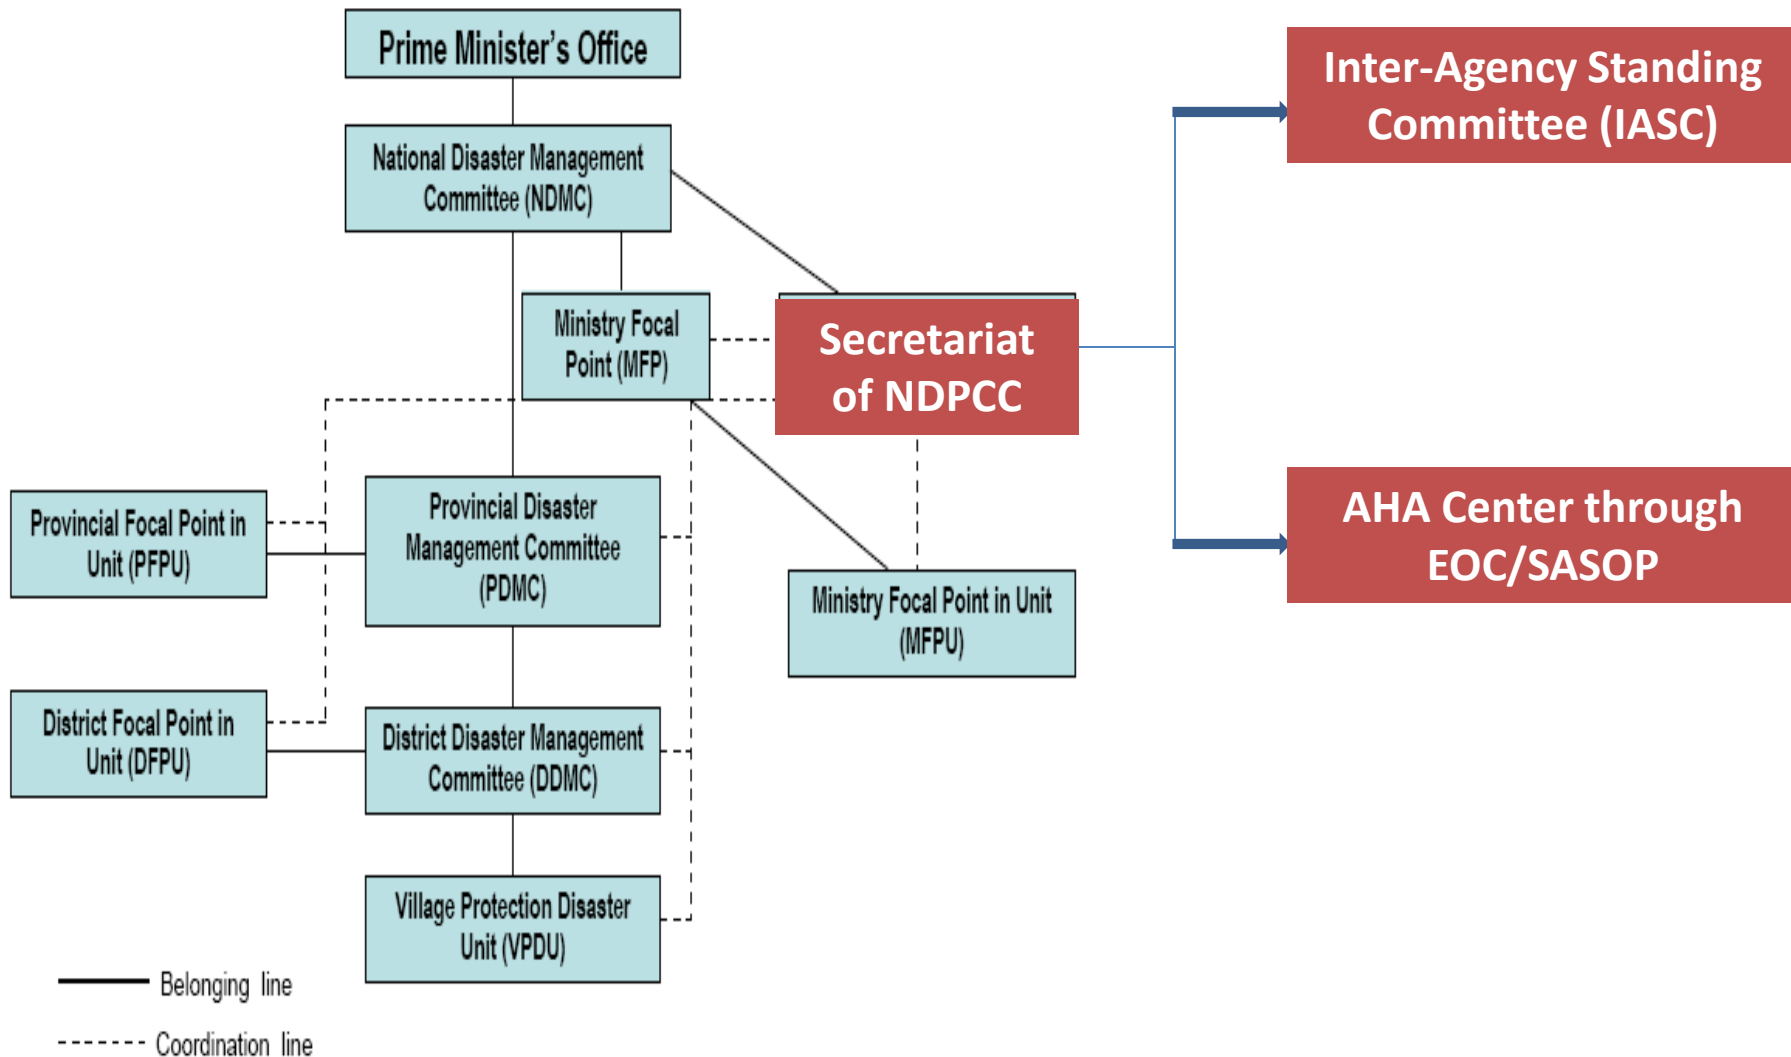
Prime Minister's Office

National Disaster Management Committee (NDMC)

Ministry Focal Point (MFP)

Secretariat of NDPCC

Inter-Agency Standing Committee (IASC)

AHA Center through EOC/SASOP

Provincial Focal Point in Unit (PFPU)

Provincial Disaster Management Committee (PDMC)

Ministry Focal Point in Unit (MFPU)

District Focal Point in Unit (DFPU)

District Disaster Management Committee (DDMC)

Village Protection Disaster Unit (VPDU)

Belonging line

Coordination line